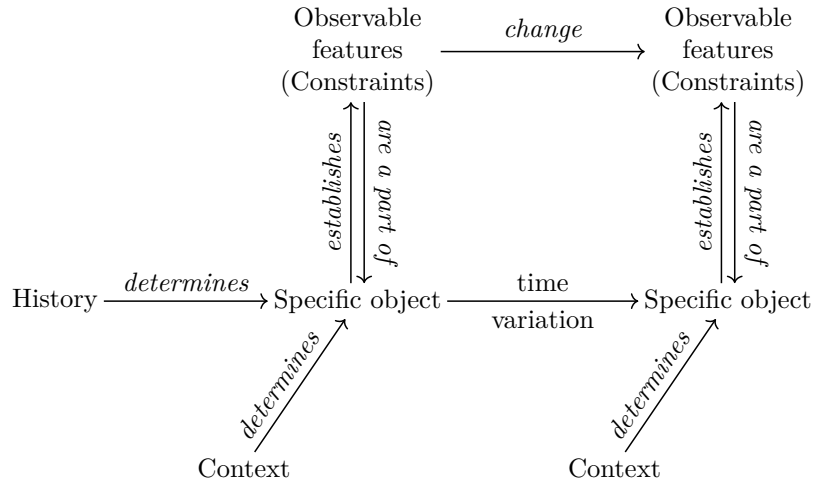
Observable features (Constraints)

change

Observable features (Constraints)

establishes

are a part of

establishes

are a part of

History

determines

Specific object

time

variation

Specific object

determines

determines

Context

Context